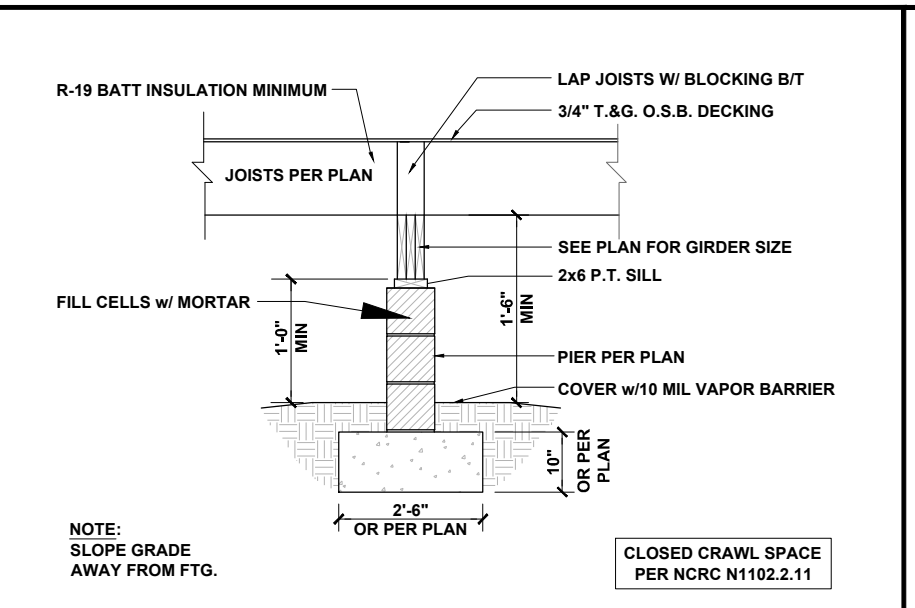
R-19 BATT INSULATION MINIMUM

LAP JOISTS W/ BLOCKING B/T

3/4" T.&G. O.S.B. DECKING

JOISTS PER PLAN

SEE PLAN FOR GIRDER SIZE

2x6 P.T. SILL

FILL CELLS w/ MORTAR

1'-6" MIN

1'-0" MIN

PIER PER PLAN

COVER w/10 MIL VAPOR BARRIER

10" OR PER PLAN

2'-6" OR PER PLAN

NOTE:
SLOPE GRADE
AWAY FROM FTG.

CLOSED CRAWL SPACE
PER NCRC N1102.2.11